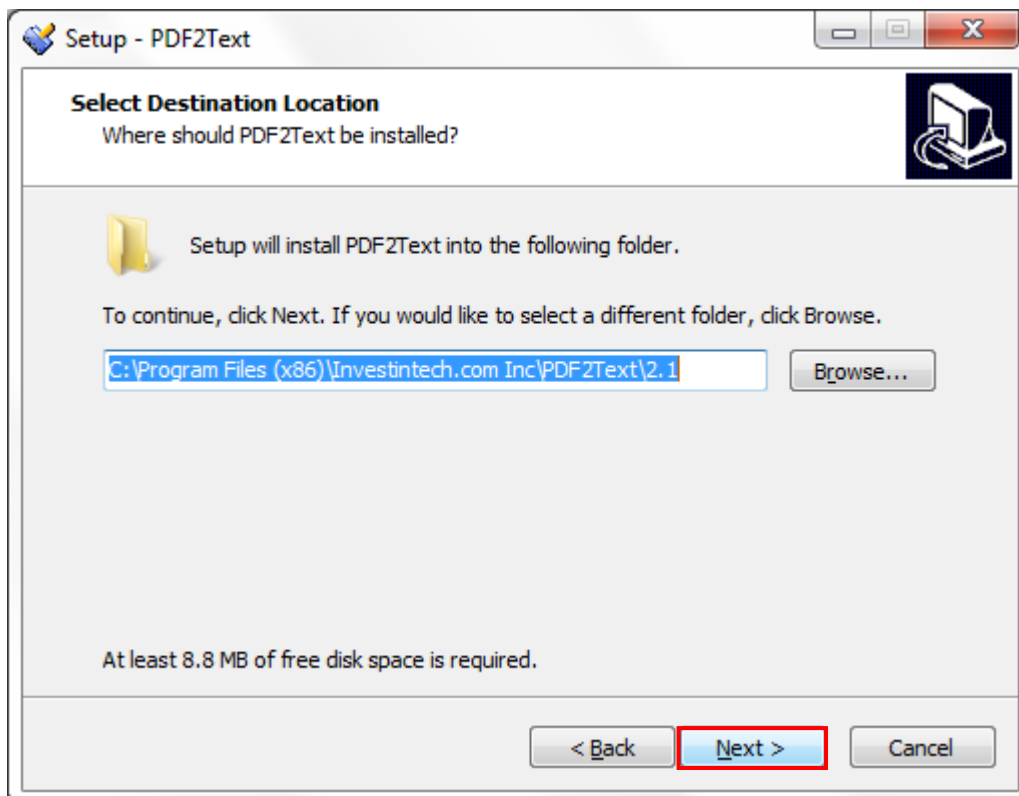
Setup - PDF2Text

Select Destination Location
Where should PDF2Text be installed?

Setup will install PDF2Text into the following folder.

To continue, click Next. If you would like to select a different folder, click Browse.

C:\Program Files (x86)\Investintech.com Inc\PDF2Text\2.1

Browse...

At least 8.8 MB of free disk space is required.

< Back

Next >

Cancel